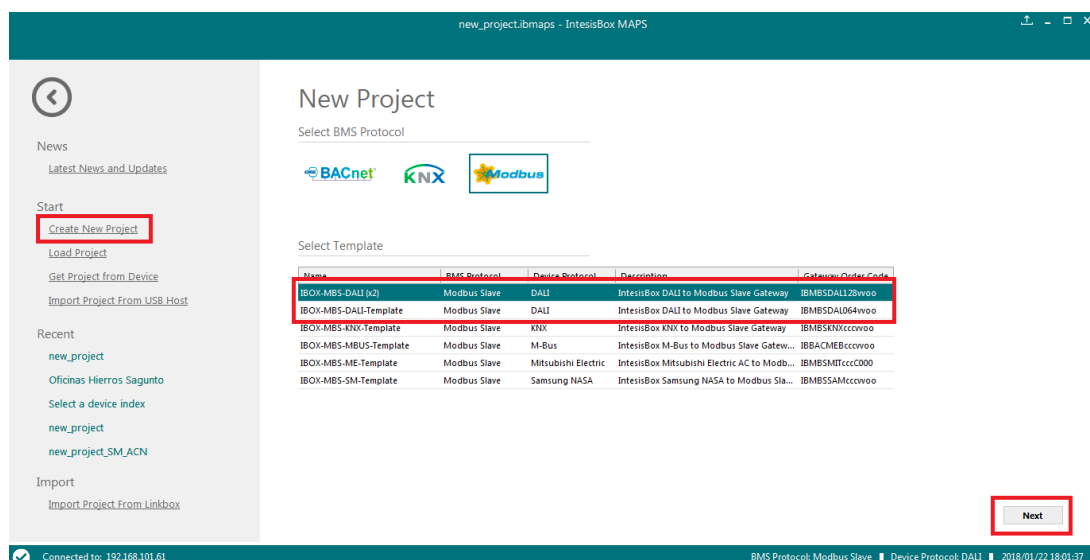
new_project.ibmaps - IntesisBox MAPS

News
Latest News and Updates

Start
Create New Project
Load Project
Get Project from Device
Import Project From USB Host

Recent
new_project
Oficinas Hierros Sagunto
Select a device index
new_project
new_project_SM_ACN

Import
Import Project From Linkbox

New Project
Select BMS Protocol

BACnet KNX Modbus

Select Template

| Name | BMS Protocol | Device Protocol | Description | Gateway Order Code |
|---|---|---|---|---|
| IBOX-MBS-DALI (x2) | Modbus Slave | DALI | IntesisBox DALI to Modbus Slave Gateway | IBMBSDALI128v000 |
| IBOX-MBS-DALI-Template | Modbus Slave | DALI | IntesisBox DALI to Modbus Slave Gateway | IBMBSDALI064v000 |
| IBOX-MBS-KNX-Template | Modbus Slave | KNX | IntesisBox KNX to Modbus Slave Gateway | IBMBSKNXccccv000 |
| IBOX-MBS-MBUS-Template | Modbus Slave | M-Bus | IntesisBox M-Bus to Modbus Slave Gatew... | IBBACMEBcccv000 |
| IBOX-MBS-ME-Template | Modbus Slave | Mitsubishi Electric | IntesisBox Mitsubishi Electric AC to Modb... | IBMBSMITccccC000 |
| IBOX-MBS-SM-Template | Modbus Slave | Samsung NASA | IntesisBox Samsung NASA to Modbus Sla... | IBMBSSAMccccv000 |

Next

Connected to: 192.168.101.61
BMS Protocol: Modbus Slave | Device Protocol: DALI | 2018/01/22 18:01:37